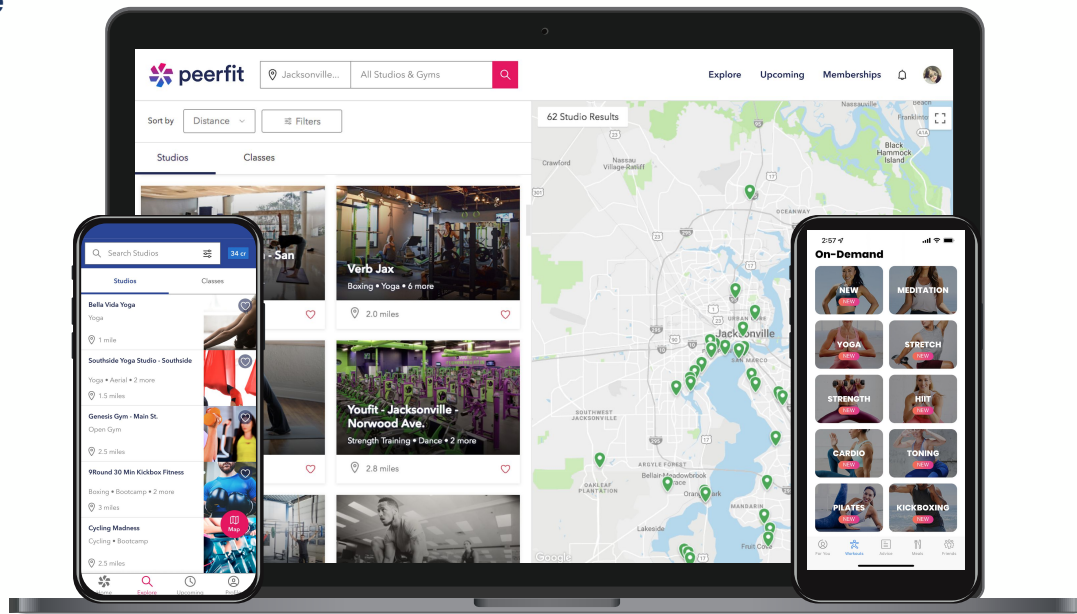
peerfit

Jacksonville... All Studios & Gyms

Explore Upcoming Memberships

Sort by Distance Filters

Studios Classes

62 Studio Results

- San

Verb Jax
Boxing • Yoga • 6 more
2.0 miles

Youfit - Jacksonville - Norwood Ave.
Strength Training • Dance • 2 more
2.8 miles

Crawford Nassau Village-Ratliff Black Hammock Island Jacksonville Southwest Jacksonville Argyle Forest Bellair-Meadowbrook Terrace Orange Park Oakleaf Plantation Lakeside Fruit Cove Mandarin Google

Search Studios 34 cr

Studios Classes

Bella Vida Yoga
Yoga
1 mile

Southside Yoga Studio - Southside
Yoga • Aerial • 2 more
1.5 miles

Genesis Gym - Main St.
Open Gym
2.5 miles

9Round 30 Min Kickbox Fitness
Boxing • Bootcamp • 2 more
3 miles

Cycling Madness
Cycling • Bootcamp
2.5 miles

Map

Home Explore Upcoming Profile

2:57

On-Demand

NEW NEW
MEDITATION
YOGA NEW
STRETCH NEW
STRENGTH NEW
HIIT NEW
CARDIO NEW
TONING NEW
PILATES NEW
KICKBOXING NEW

For You Workouts Advice Meals Friends